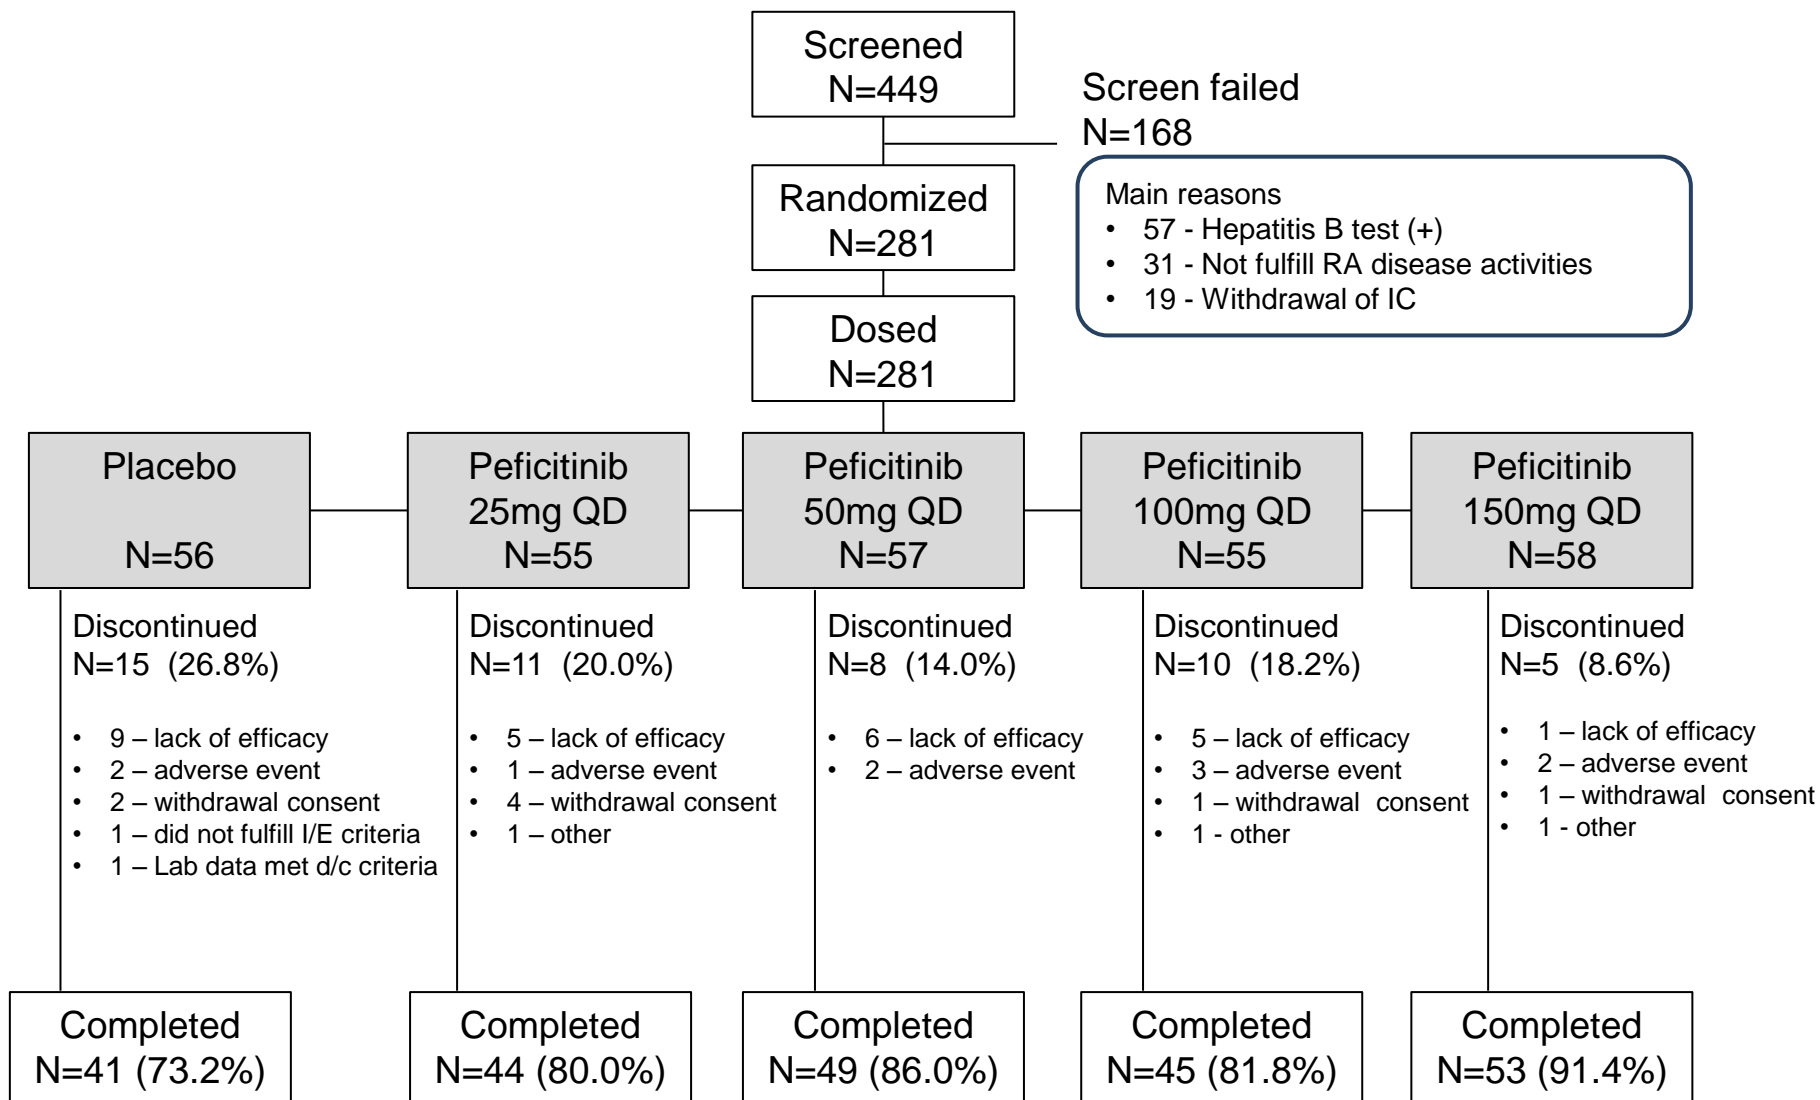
Screened
N=449

Screen failed
N=168

Main reasons
• 57 - Hepatitis B test (+)
• 31 - Not fulfill RA disease activities
• 19 - Withdrawal of IC

Randomized
N=281

Dosed
N=281

Placebo
N=56

Peficitinib
25mg QD
N=55

Peficitinib
50mg QD
N=57

Peficitinib
100mg QD
N=55

Peficitinib
150mg QD
N=58

Discontinued
N=15 (26.8%)
• 9 – lack of efficacy
• 2 – adverse event
• 2 – withdrawal consent
• 1 – did not fulfill I/E criteria
• 1 – Lab data met d/c criteria

Discontinued
N=11 (20.0%)
• 5 – lack of efficacy
• 1 – adverse event
• 4 – withdrawal consent
• 1 – other

Discontinued
N=8 (14.0%)
• 6 – lack of efficacy
• 2 – adverse event

Discontinued
N=10 (18.2%)
• 5 – lack of efficacy
• 3 – adverse event
• 1 – withdrawal consent
• 1 - other

Discontinued
N=5 (8.6%)
• 1 – lack of efficacy
• 2 – adverse event
• 1 – withdrawal consent
• 1 - other

Completed
N=41 (73.2%)

Completed
N=44 (80.0%)

Completed
N=49 (86.0%)

Completed
N=45 (81.8%)

Completed
N=53 (91.4%)